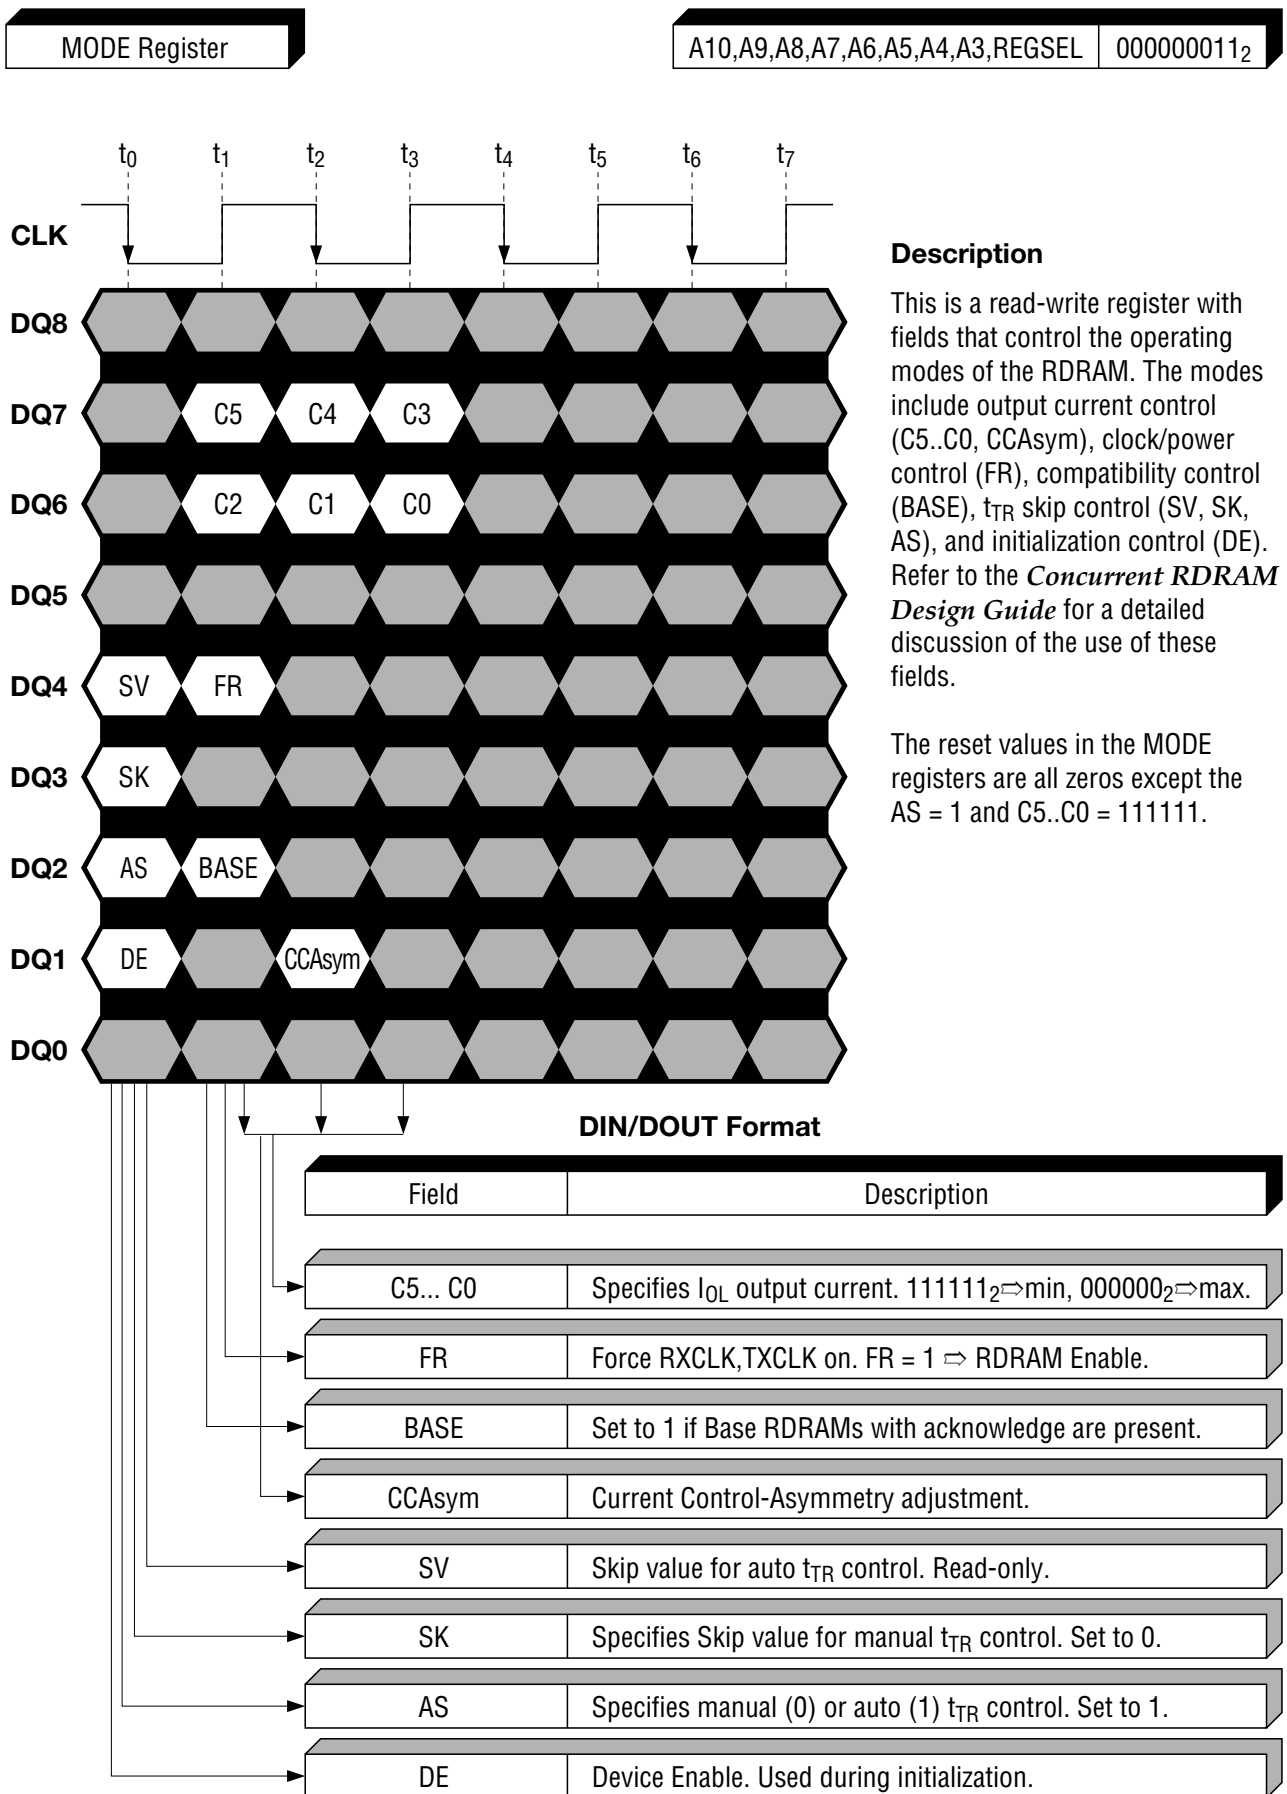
MODE Register

A10,A9,A8,A7,A6,A5,A4,A3,REGSEL | $000000011_2$

$t_0$ $t_1$ $t_2$ $t_3$ $t_4$ $t_5$ $t_6$ $t_7$

CLK

DQ8

DQ7 C5 C4 C3

DQ6 C2 C1 C0

DQ5

DQ4 SV FR

DQ3 SK

DQ2 AS BASE

DQ1 DE CCAsym

DQ0

Description

This is a read-write register with fields that control the operating modes of the RDRAM. The modes include output current control (C5..C0, CCAsym), clock/power control (FR), compatibility control (BASE), $t_{TR}$ skip control (SV, SK, AS), and initialization control (DE). Refer to the Concurrent RDRAM Design Guide for a detailed discussion of the use of these fields.

The reset values in the MODE registers are all zeros except the AS = 1 and C5..C0 = 111111.

DIN/DOUT Format

| Field | Description |
|---|---|
| C5... C0 | Specifies $I_{OL}$ output current. $111111_2$⇨min, $000000_2$⇨max. |
| FR | Force RXCLK,TXCLK on. FR = 1 ⇨ RDRAM Enable. |
| BASE | Set to 1 if Base RDRAMs with acknowledge are present. |
| CCAsym | Current Control-Asymmetry adjustment. |
| SV | Skip value for auto $t_{TR}$ control. Read-only. |
| SK | Specifies Skip value for manual $t_{TR}$ control. Set to 0. |
| AS | Specifies manual (0) or auto (1) $t_{TR}$ control. Set to 1. |
| DE | Device Enable. Used during initialization. |